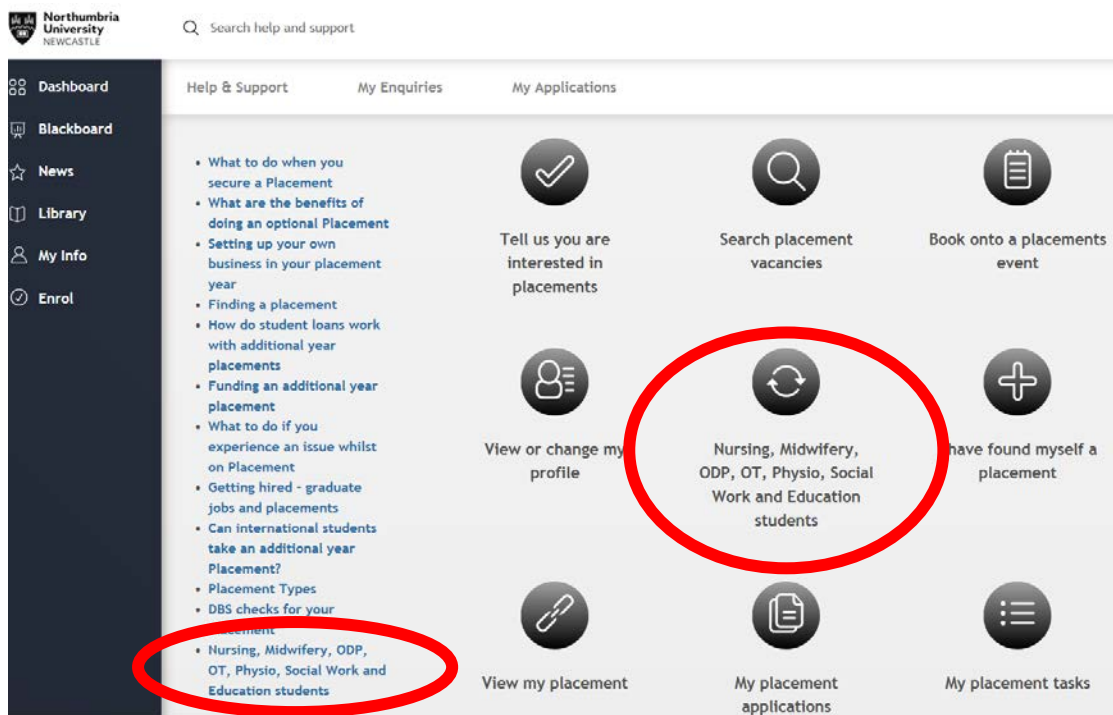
Northumbria University NEWCASTLE

Search help and support

Dashboard
Blackboard
News
Library
My Info
Enrol

Help & Support
My Enquiries
My Applications

- What to do when you secure a Placement
- What are the benefits of doing an optional Placement
- Setting up your own business in your placement year
- Finding a placement
- How do student loans work with additional year placements
- Funding an additional year placement
- What to do if you experience an issue whilst on Placement
- Getting hired - graduate jobs and placements
- Can international students take an additional year Placement?
- Placement Types
- DBS checks for your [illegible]
- Nursing, Midwifery, ODP, OT, Physio, Social Work and Education students

Tell us you are interested in placements

Search placement vacancies

Book onto a placements event

View or change my profile

Nursing, Midwifery, ODP, OT, Physio, Social Work and Education students

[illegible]have found myself a placement

View my placement

My placement applications

My placement tasks